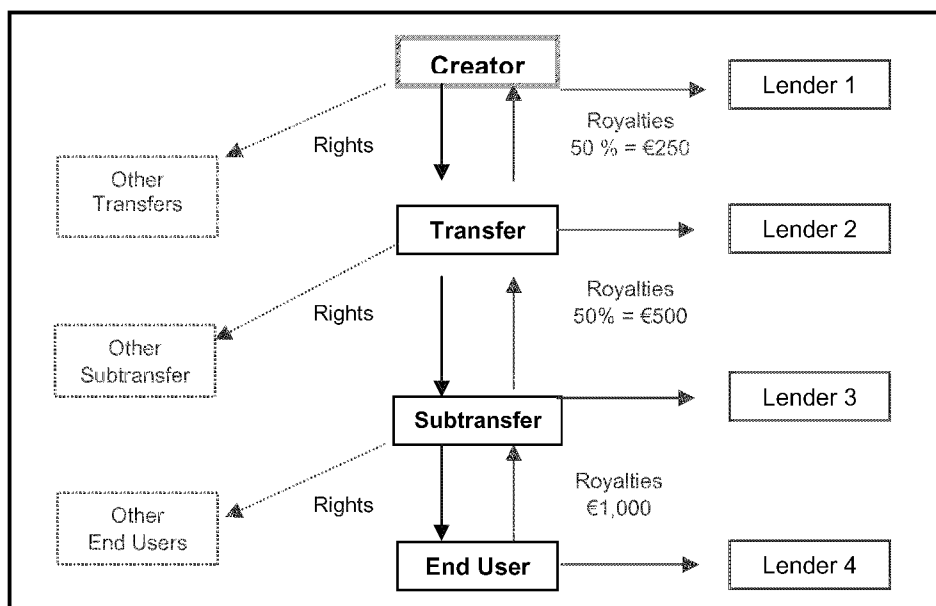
Creator

Lender 1

Rights

Royalties
50 % = €250

Other Transfers

Transfer

Lender 2

Rights

Royalties
50% = €500

Other Subtransfer

Subtransfer

Lender 3

Rights

Royalties
€1,000

Other End Users

End User

Lender 4